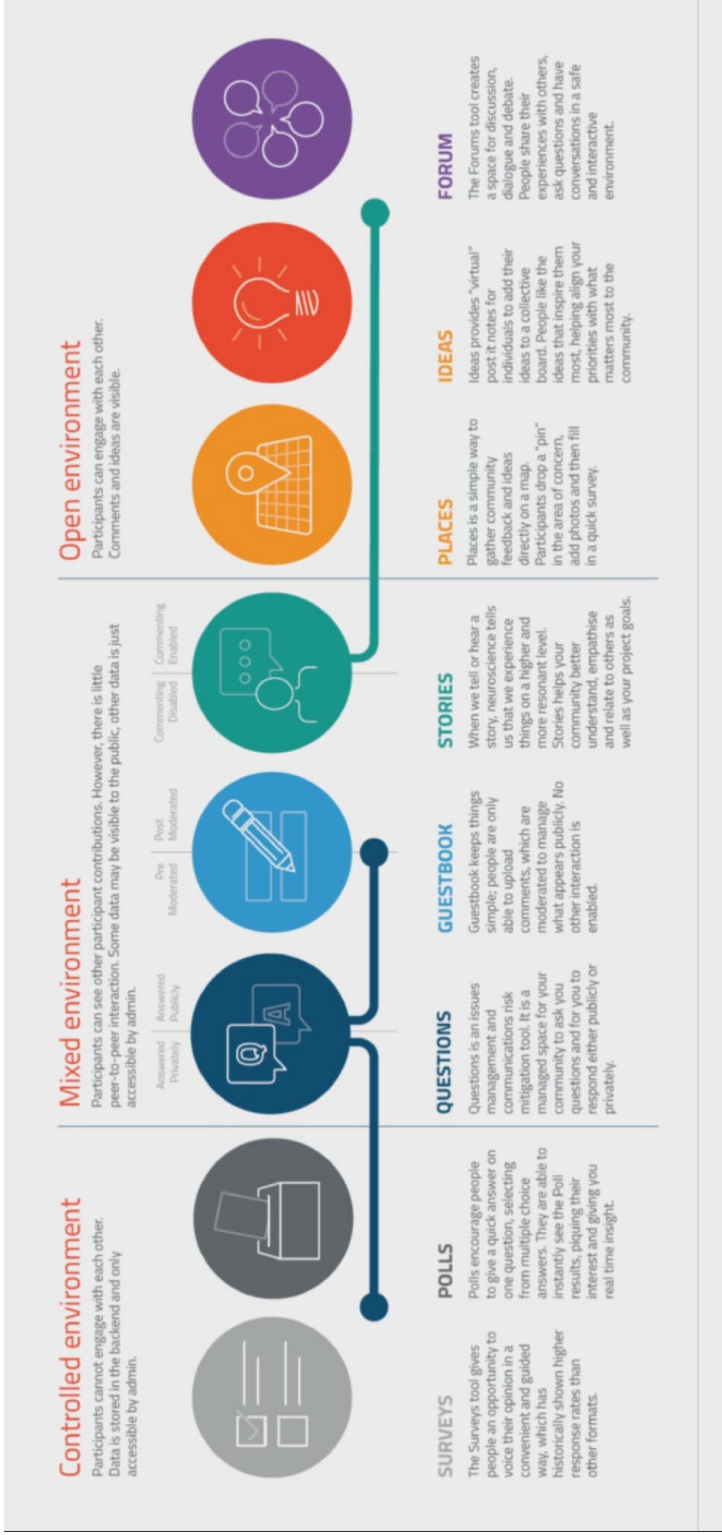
Controlled environment
Participants cannot engage with each other. Data is stored in the backend and only accessible by admin.

SURVEYS
The Surveys tool gives people an opportunity to voice their opinion in a convenient and guided way, which has historically shown higher response rates than other formats.

POLLS
Polls encourage people to give a quick answer on one question, selecting from multiple choice answers. They are able to instantly see the Poll results, piquing their interest and giving you real time insight.

Mixed environment
Participants can see other participant contributions. However, there is little peer-to-peer interaction. Some data may be visible to the public, other data is just accessible by admin.

Answered Privately | Answered Publicly

QUESTIONS
Questions is an issues management and communications risk mitigation tool. It is a managed space for your community to ask you questions and for you to respond either publicly or privately.

Pre Moderated | Post Moderated

GUESTBOOK
Guestbook keeps things simple; people are only able to upload comments, which are moderated to manage what appears publicly. No other interaction is enabled.

Commenting Disabled | Commenting Enabled

STORIES
When we tell or hear a story, neuroscience tells us that we experience things on a higher and more resonant level. Stories helps your community better understand, empathise and relate to others as well as your project goals.

Open environment
Participants can engage with each other. Comments and ideas are visible.

PLACES
Places is a simple way to gather community feedback and ideas directly on a map. Participants drop a "pin" in the area of concern, add photos and then fill in a quick survey.

IDEAS
Ideas provides "virtual" post it notes for individuals to add their ideas to a collective board. People like the ideas that inspire them most, helping align your priorities with what matters most to the community.

FORUM
The Forums tool creates a space for discussion, dialogue and debate. People share their experiences with others, ask questions and have conversations in a safe and interactive environment.